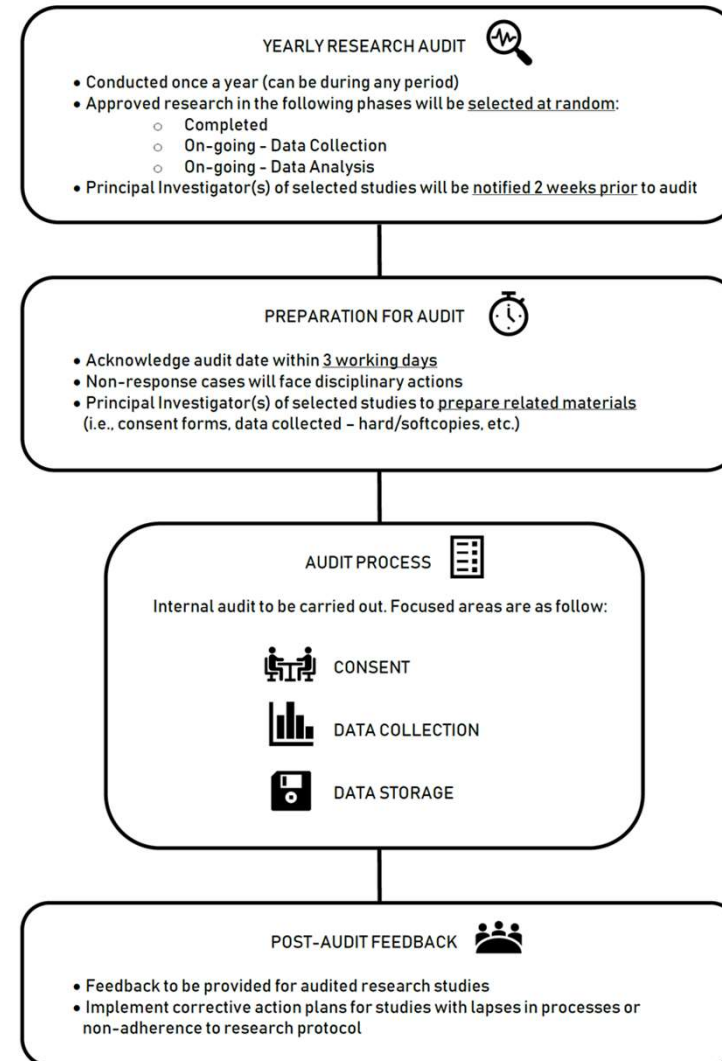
YEARLY RESEARCH AUDIT

• Conducted once a year (can be during any period)
• Approved research in the following phases will be selected at random:
  ○ Completed
  ○ On-going - Data Collection
  ○ On-going - Data Analysis
• Principal Investigator(s) of selected studies will be notified 2 weeks prior to audit

PREPARATION FOR AUDIT

• Acknowledge audit date within 3 working days
• Non-response cases will face disciplinary actions
• Principal Investigator(s) of selected studies to prepare related materials (i.e., consent forms, data collected - hard/softcopies, etc.)

AUDIT PROCESS

Internal audit to be carried out. Focused areas are as follow:

CONSENT

DATA COLLECTION

DATA STORAGE

POST-AUDIT FEEDBACK

• Feedback to be provided for audited research studies
• Implement corrective action plans for studies with lapses in processes or non-adherence to research protocol